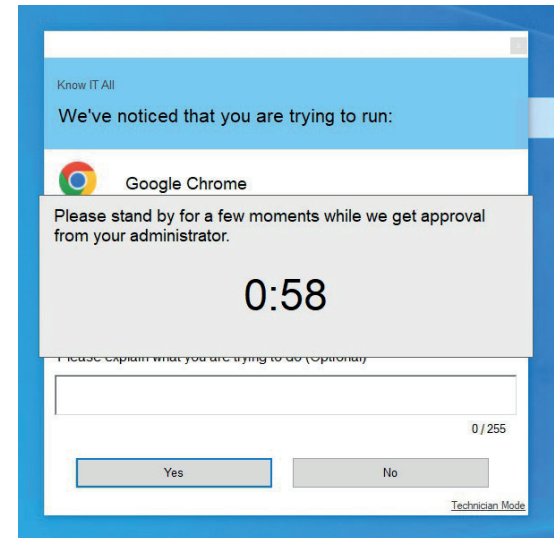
Know IT All

We've noticed that you are trying to run:

Google Chrome

Please stand by for a few moments while we get approval from your administrator.

0:58

Please explain what you are trying to do (Optional)

0 / 255

Yes

No

Technician Mode